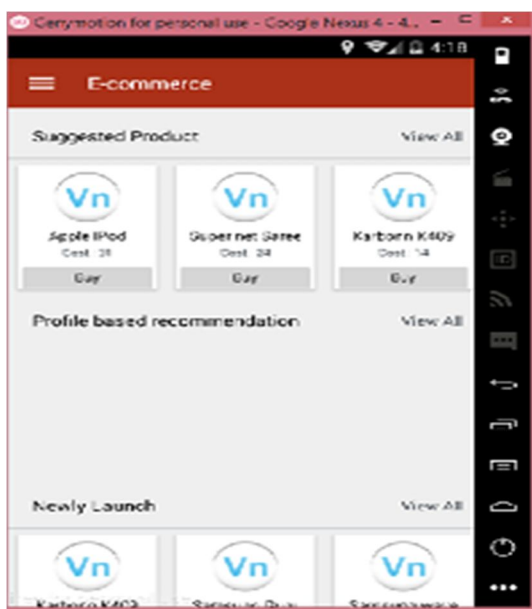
Genymotion for personal use - Google Nexus 4 - 4.

4:18

E-commerce

Suggested Product

View All

Vn

Apple IPod

Cost : 31

Buy

Vn

Supernet Saree

Cost : 24

Buy

Vn

Karbonn K409

Cost : 14

Buy

Profile based recommendation

View All

Newly Launch

View All

Vn

Karbonn K409

Vn

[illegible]

Vn

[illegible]